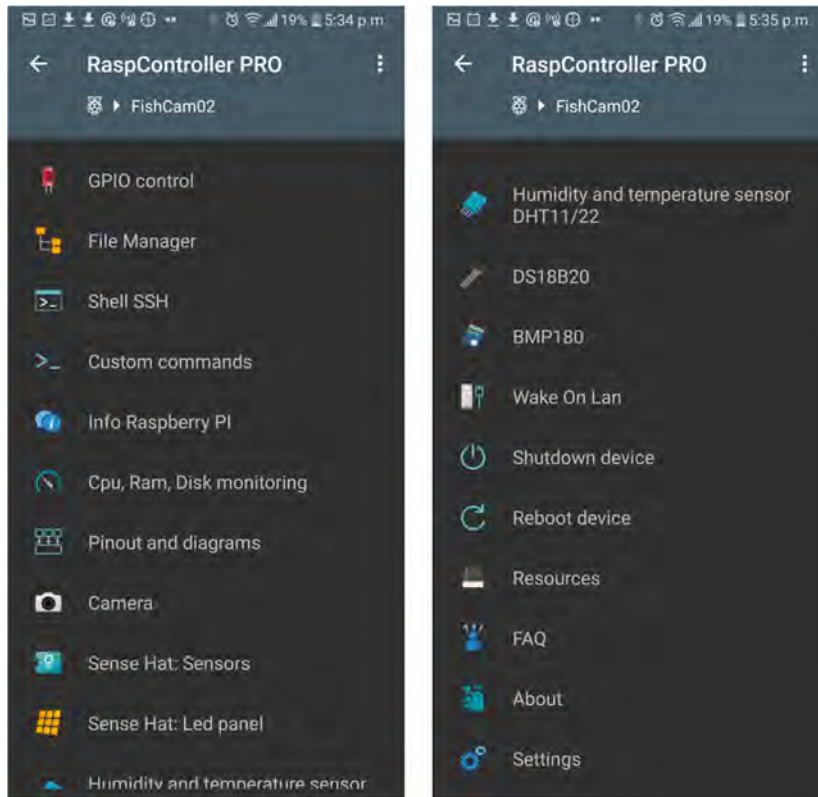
19% 5:34 p.m.

RaspController PRO

FishCam02

GPIO control

File Manager

Shell SSH

Custom commands

Info Raspberry PI

Cpu, Ram, Disk monitoring

Pinout and diagrams

Camera

Sense Hat: Sensors

Sense Hat: Led panel

Humidity and temperature sensor

19% 5:35 p.m.

RaspController PRO

FishCam02

Humidity and temperature sensor DHT11/22

DS18B20

BMP180

Wake On Lan

Shutdown device

Reboot device

Resources

FAQ

About

Settings